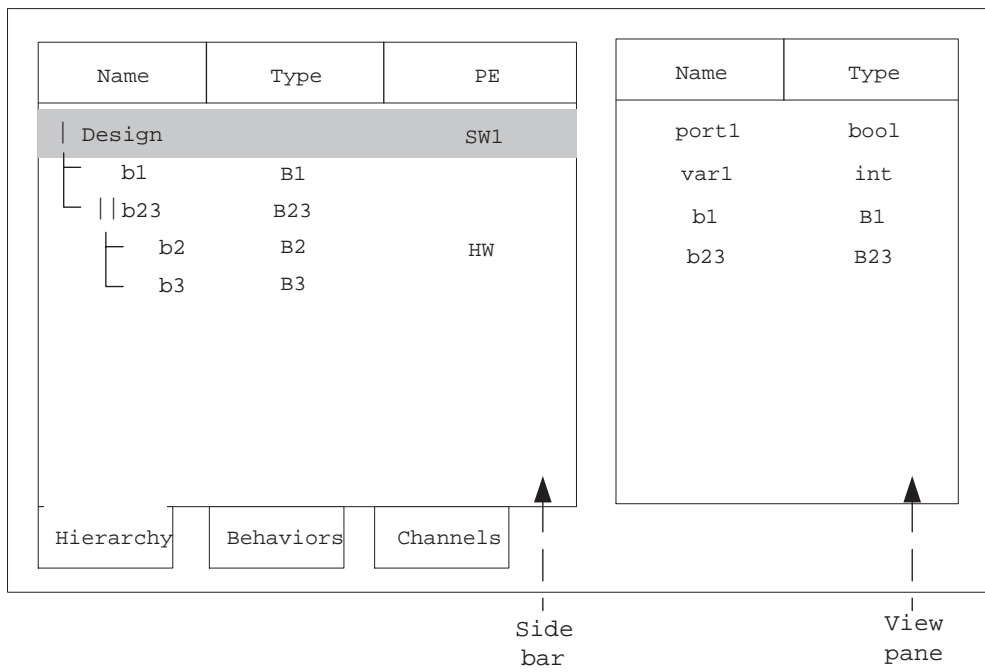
| Name | Type | PE |
|---|---|---|
| Design | | SW1 |
| b1 | B1 | |
| b23 | B23 | |
| b2 | B2 | HW |
| b3 | B3 | |

Hierarchy Behaviors Channels

| Name | Type |
|---|---|
| port1 | bool |
| var1 | int |
| b1 | B1 |
| b23 | B23 |

Side bar

View pane